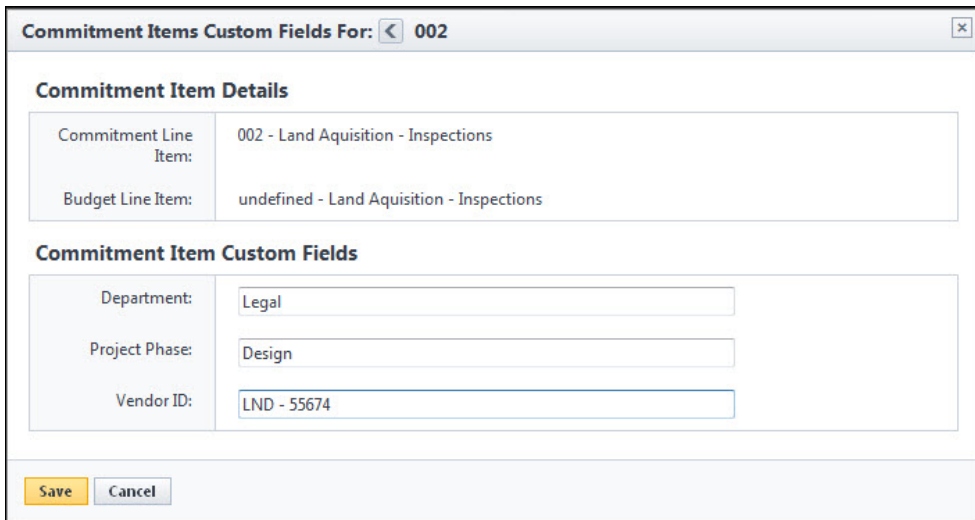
Commitment Items Custom Fields For: < 002

×

Commitment Item Details

| | |
|---|---|
| Commitment Line Item: | 002 - Land Aquisition - Inspections |
| Budget Line Item: | undefined - Land Aquisition - Inspections |

Commitment Item Custom Fields

| | |
|---|---|
| Department: | Legal |
| Project Phase: | Design |
| Vendor ID: | LND - 55674 |

Save Cancel